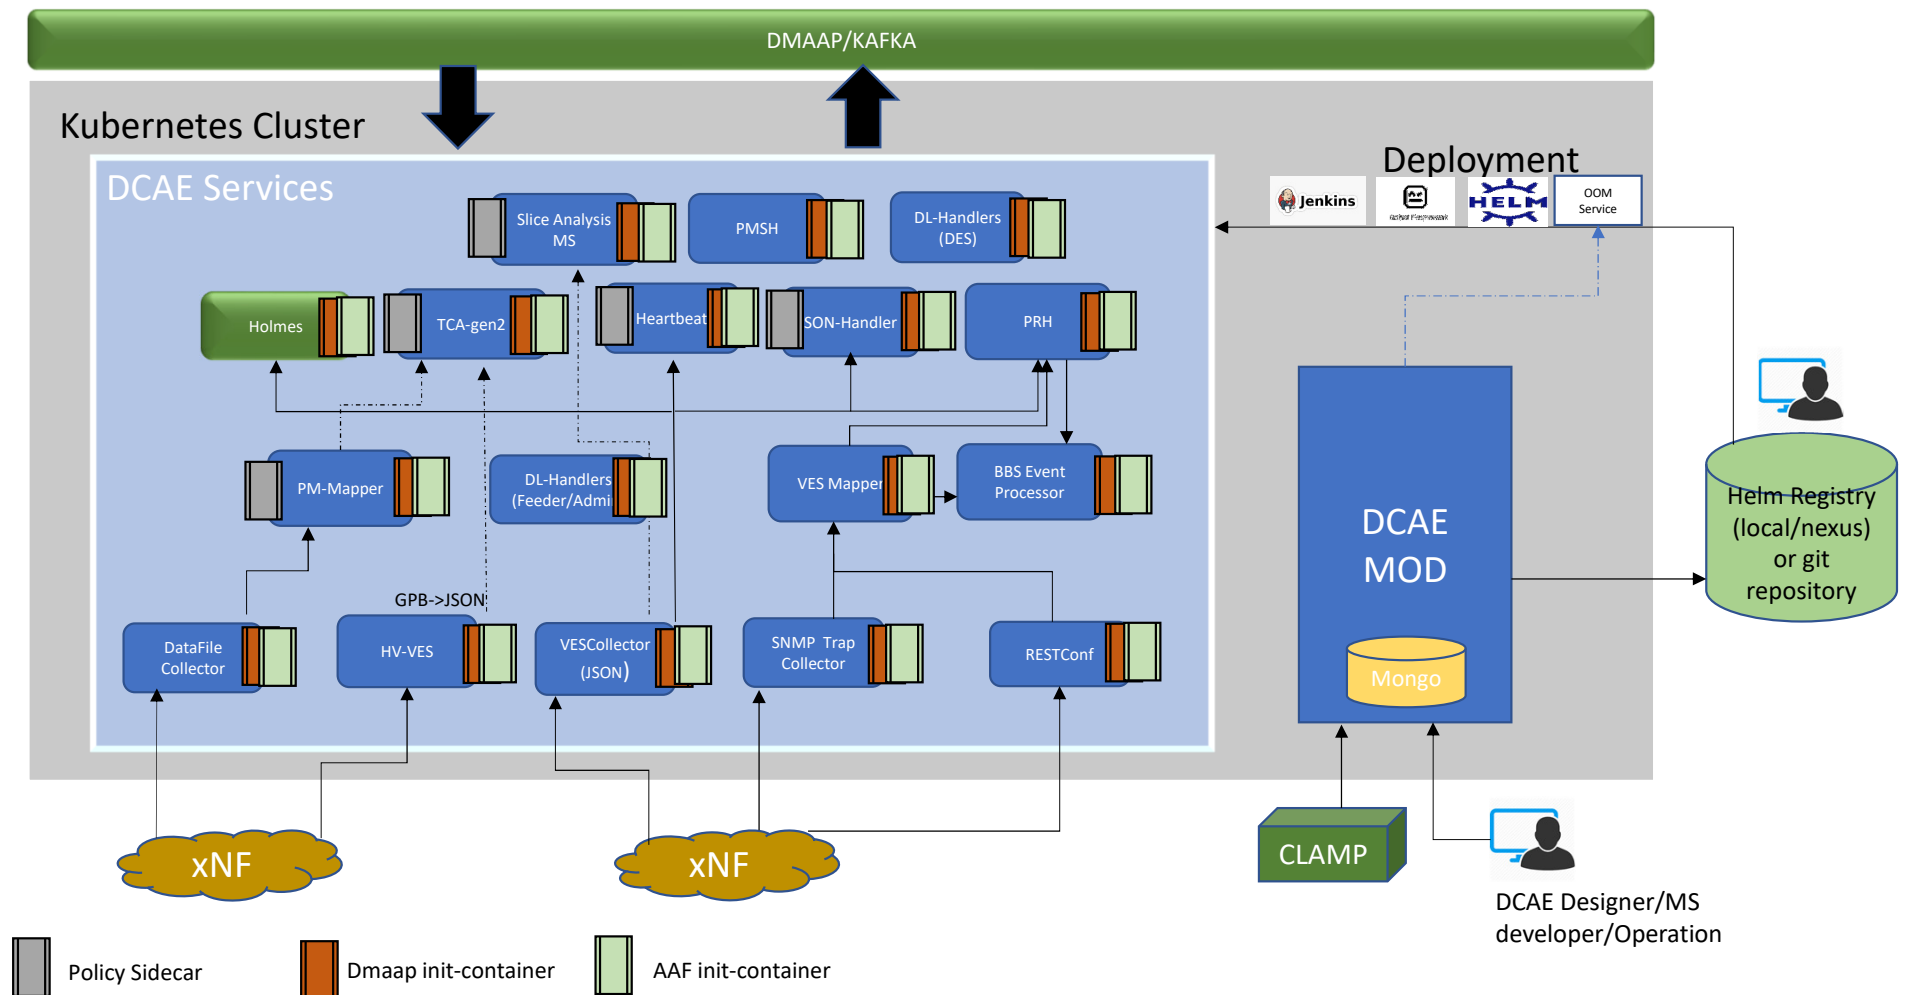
DMAAP/KAFKA

Kubernetes Cluster

DCAE Services

Slice Analysis MS

PMSH

DL-Handlers (DES)

Holmes

TCA-gen2

Heartbeat

SON-Handler

PRH

PM-Mapper

DL-Handlers (Feeder/Admi

VES Mapper

BBS Event Processor

GPB->JSON

DataFile Collector

HV-VES

VESCollector (JSON)

SNMP Trap Collector

RESTConf

Deployment

Jenkins

HELM

OOM Service

DCAE MOD

Mongo

Helm Registry (local/nexus) or git repository

CLAMP

DCAE Designer/MS developer/Operation

xNF

xNF

Policy Sidecar

Dmaap init-container

AAF init-container